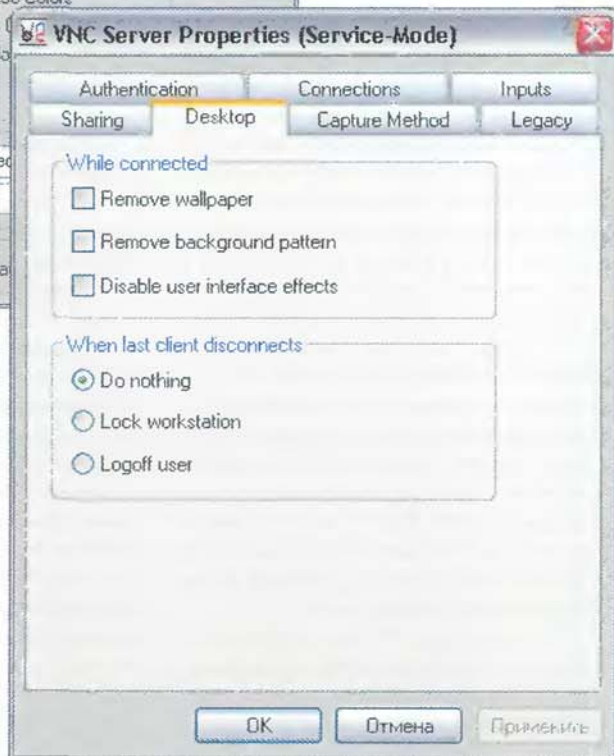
VNC Server Properties (Service-Mode)

Authentication
Connections
Inputs
Sharing
Desktop
Capture Method
Legacy

While connected
Remove wallpaper
Remove background pattern
Disable user interface effects

When last client disconnects
Do nothing
Lock workstation
Logoff user

OK
Отмена
Применить